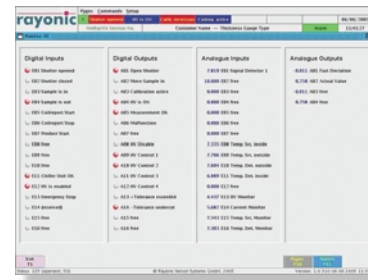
rayonic

Pages Commands Setup

Shutter opened | XR is ON | Cable wireless | Cooling active

Intelligent Sensor Inc. | Customer Name -- Thickness Gauge Type | Home

Digital Inputs

DI01 Shutter opened
DI02 Shutter closed
DI03 Sample is in
DI04 Sample is out
DI05 Coilreport Start
DI06 Coilreport Stop
DI07 Product Start
DI08 free
DI09 free
DI10 free
DI11 Chiller Unit OK
DI12 HV is enabled
DI13 Emergency Stop
DI14 reserved
DI15 free
DI16 free

Digital Outputs

A01 Open Shutter
A02 Move Sample in
A03 Calibration active
A04 HV is ON
A05 Measurement OK
A06 Malfunction
A07 free
A08 HV Disable
A09 HV Control 1
A10 HV Control 2
A11 HV Control 3
A12 HV Control 4
A13 - Tolerance exceeded
A14 - Tolerance undercut
A15 free
A16 free

Analogue Inputs

7.019 V01 Signal Detector 1
10.000 V02 free
0.000 V03 free
0.000 V04 free
0.000 V05 free
0.000 V06 free
0.000 V07 free
2.155 V08 Temp. Src. inside
7.786 V09 Temp. Src. outside
7.604 V10 Temp. Det. outside
6.089 V11 Temp. Det. inside
0.000 V12 free
4.037 V13 HV Monitor
5.067 V14 Current Monitor
7.501 V15 Temp. Src. Monitor
7.301 V16 Temp. Det. Monitor

Analogue Outputs

-0.011 A01 Fast Deviation
0.738 A02 Actual Value
-0.011 A03 free
0.738 A04 free

Exit F1

Pages F11 | Alarms F12

© Rayonic Sensor Systems GmbH, 2005

Version: 1.0 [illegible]